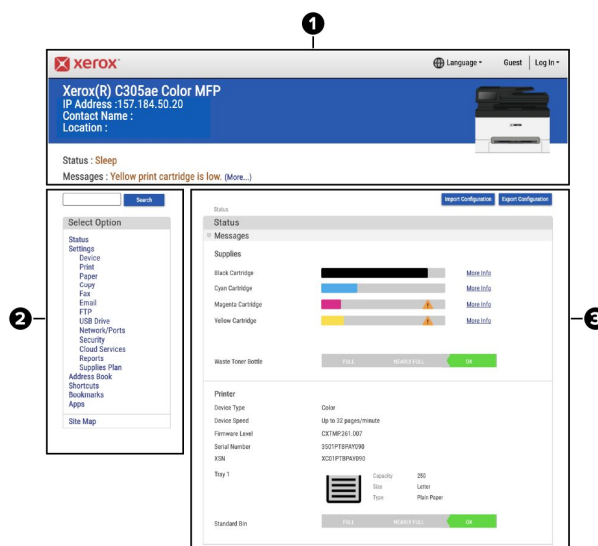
1

xerox

Language ▾ Guest Log In ▾

Xerox(R) C305ae Color MFP
IP Address :157.184.50.20
Contact Name :
Location :

Status : Sleep

Messages : Yellow print cartridge is low. (More...)

2

Search

Select Option

Status
Settings
Device
Print
Paper
Copy
Fax
Email
FTP
USB Drive
Network/Ports
Security
Cloud Services
Reports
Supplies Plan
Address Book
Shortcuts
Bookmarks
Apps

Site Map

3

Import Configuration Export Configuration

Status

Status

Messages

Supplies

Black Cartridge More Info
Cyan Cartridge More Info
Magenta Cartridge More Info
Yellow Cartridge More Info

Waste Toner Bottle FULL NEARLY FULL OK

Printer

| Device Type | Color |
|---|---|
| Device Speed | Up to 32 pages/minute |
| Firmware Level | CXTMP.261.007 |
| Serial Number | 3501PTBPAY090 |
| XSN | XC01PTBPAY090 |

Tray 1 Capacity 250
Size Letter
Type Plain Paper

Standard Bin FULL NEARLY FULL OK